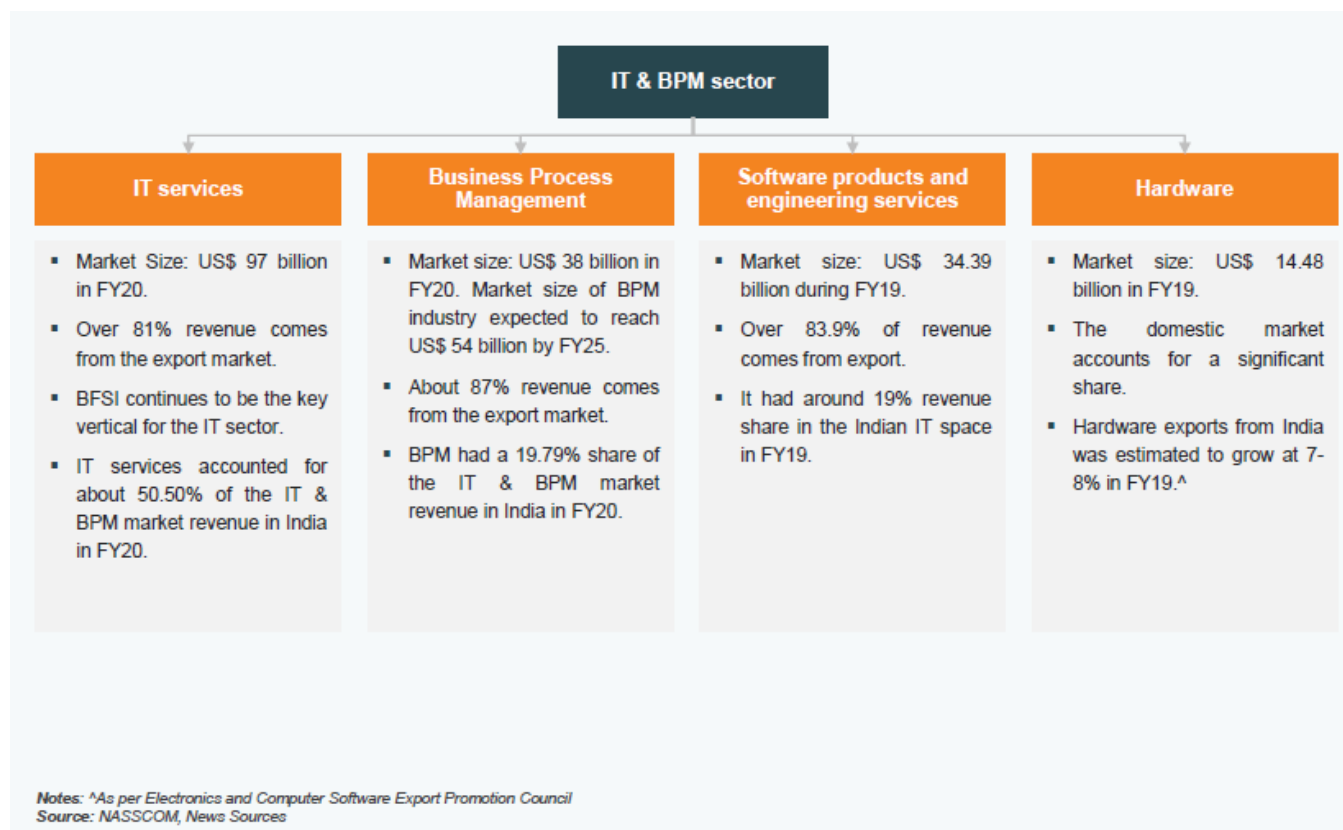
IT & BPM sector

IT services

- Market Size: US$ 97 billion in FY20.
- Over 81% revenue comes from the export market.
- BFSI continues to be the key vertical for the IT sector.
- IT services accounted for about 50.50% of the IT & BPM market revenue in India in FY20.

Business Process Management

- Market size: US$ 38 billion in FY20. Market size of BPM industry expected to reach US$ 54 billion by FY25.
- About 87% revenue comes from the export market.
- BPM had a 19.79% share of the IT & BPM market revenue in India in FY20.

Software products and engineering services

- Market size: US$ 34.39 billion during FY19.
- Over 83.9% of revenue comes from export.
- It had around 19% revenue share in the Indian IT space in FY19.

Hardware

- Market size: US$ 14.48 billion in FY19.
- The domestic market accounts for a significant share.
- Hardware exports from India was estimated to grow at 7-8% in FY19.^

Notes: ^As per Electronics and Computer Software Export Promotion Council
Source: NASSCOM, News Sources